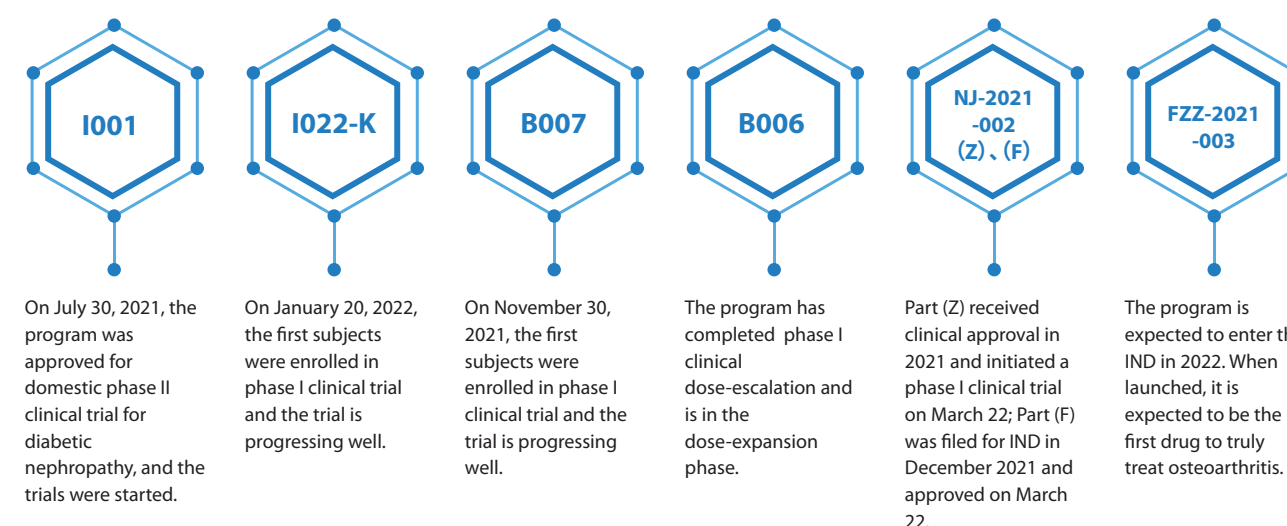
I001

On July 30, 2021, the program was approved for domestic phase II clinical trial for diabetic nephropathy, and the trials were started.

I022-K

On January 20, 2022, the first subjects were enrolled in phase I clinical trial and the trial is progressing well.

B007

On November 30, 2021, the first subjects were enrolled in phase I clinical trial and the trial is progressing well.

B006

The program has completed phase I clinical dose-escalation and is in the dose-expansion phase.

NJ-2021 -002 (Z)、(F)

Part (Z) received clinical approval in 2021 and initiated a phase I clinical trial on March 22; Part (F) was filed for IND in December 2021 and approved on March 22.

FZZ-2021 -003

The program is expected to enter th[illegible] IND in 2022. When launched, it is expected to be the first drug to truly treat osteoarthritis.